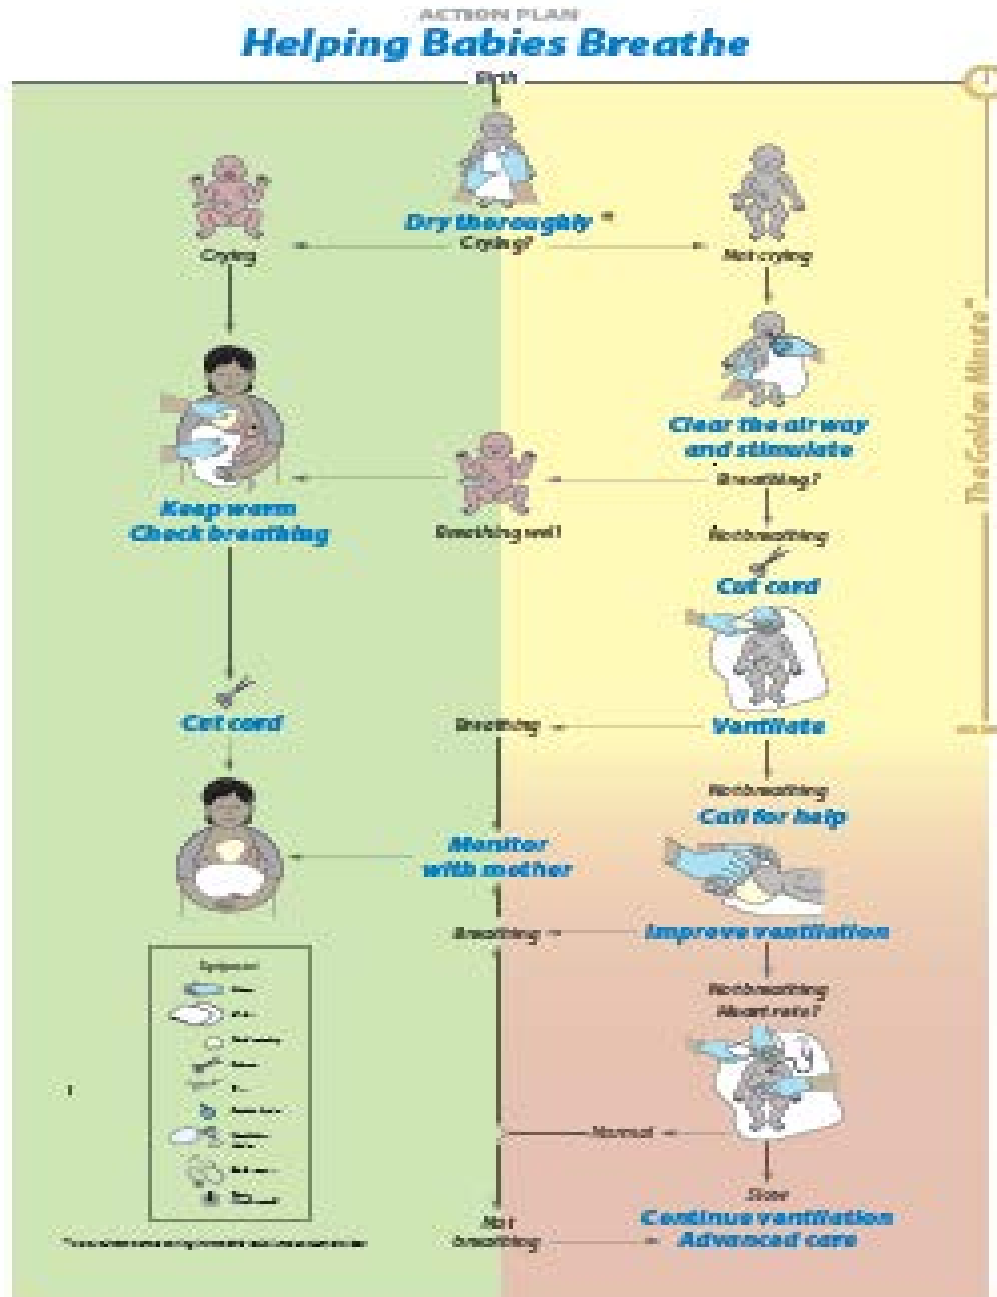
ACTION PLAN
Helping Babies Breathe

Birth

Dry thoroughly *
Crying?

Crying

Not crying

Clear the airway and stimulate
Breathing?

Keep warm
Check breathing

Breathing well

Not breathing

Cut cord

The Golden Minute®

Cut cord

Breathing

Ventilate

Not breathing
Call for help

Monitor with mother

Breathing

Improve ventilation

Not breathing
Heart rate?

Equipment
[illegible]

Normal

Slow
Continue ventilation
Advanced care

Not breathing

* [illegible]